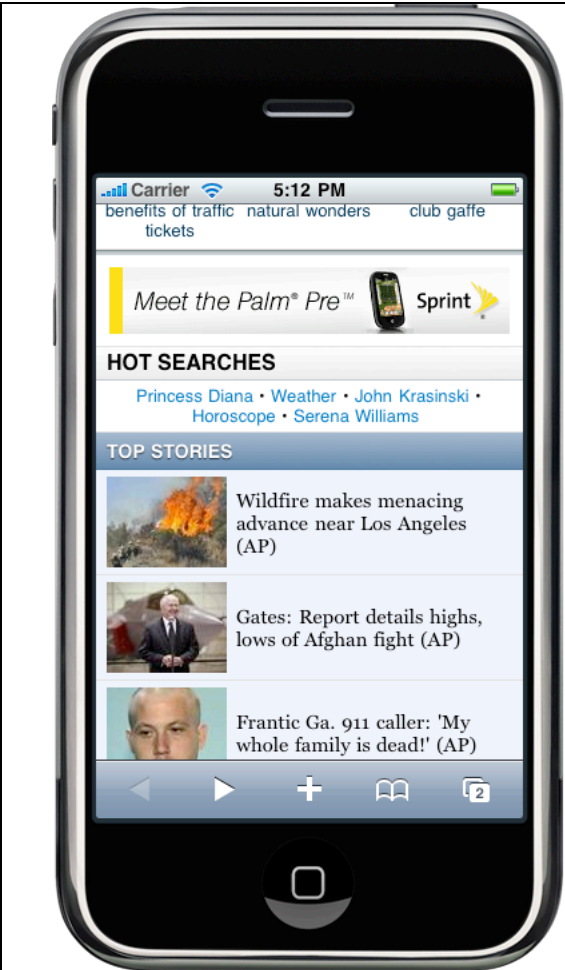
Carrier 5:12 PM

benefits of traffic tickets natural wonders club gaffe

Meet the Palm® Pre™ Sprint

HOT SEARCHES

Princess Diana • Weather • John Krasinski • Horoscope • Serena Williams

TOP STORIES

Wildfire makes menacing advance near Los Angeles (AP)

Gates: Report details highs, lows of Afghan fight (AP)

Frantic Ga. 911 caller: 'My whole family is dead!' (AP)

2